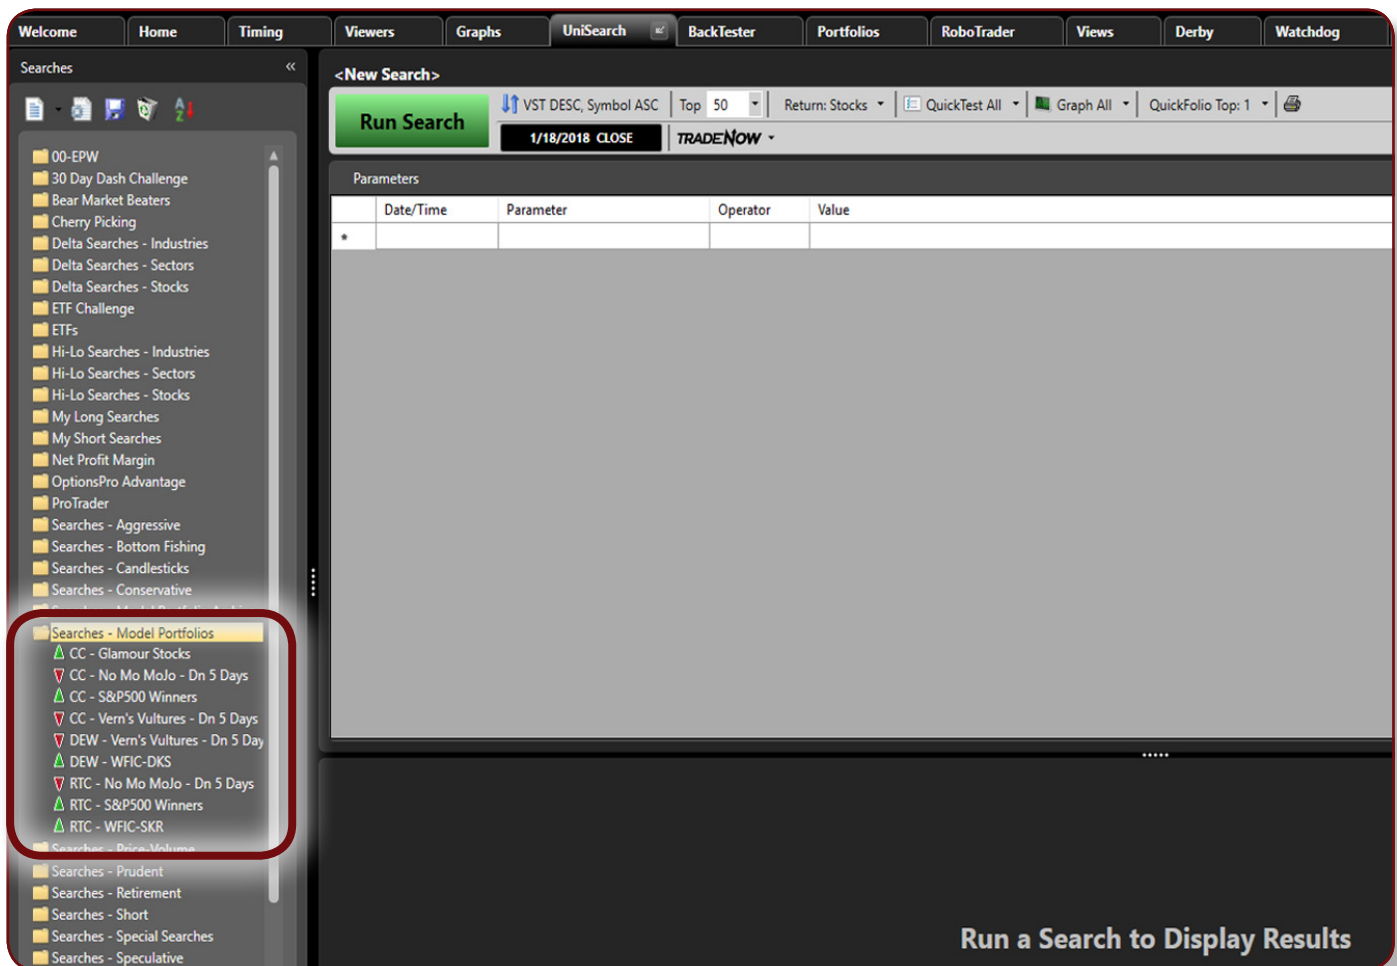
Welcome | Home | Timing | Viewers | Graphs | UniSearch | BackTester | Portfolios | RoboTrader | Views | Derby | Watchdog

Searches «

00-EPW
30 Day Dash Challenge
Bear Market Beaters
Cherry Picking
Delta Searches - Industries
Delta Searches - Sectors
Delta Searches - Stocks
ETF Challenge
ETFs
Hi-Lo Searches - Industries
Hi-Lo Searches - Sectors
Hi-Lo Searches - Stocks
My Long Searches
My Short Searches
Net Profit Margin
OptionsPro Advantage
ProTrader
Searches - Aggressive
Searches - Bottom Fishing
Searches - Candlesticks
Searches - Conservative
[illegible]
Searches - Model Portfolios
CC - Glamour Stocks
CC - No Mo MoJo - Dn 5 Days
CC - S&P500 Winners
CC - Vern's Vultures - Dn 5 Days
DEW - Vern's Vultures - Dn 5 Day
DEW - WFIC-DKS
RTC - No Mo MoJo - Dn 5 Days
RTC - S&P500 Winners
RTC - WFIC-SKR
Searches - Price-Volume
Searches - Prudent
Searches - Retirement
Searches - Short
Searches - Special Searches
Searches - Speculative

<New Search>

Run Search
VST DESC, Symbol ASC | Top 50 | Return: Stocks | QuickTest All | Graph All | QuickFolio Top: 1
1/18/2018 CLOSE | TRADENOW

Parameters

| | Date/Time | Parameter | Operator | Value |
|---|---|---|---|---|
| * | | | | |

Run a Search to Display Results